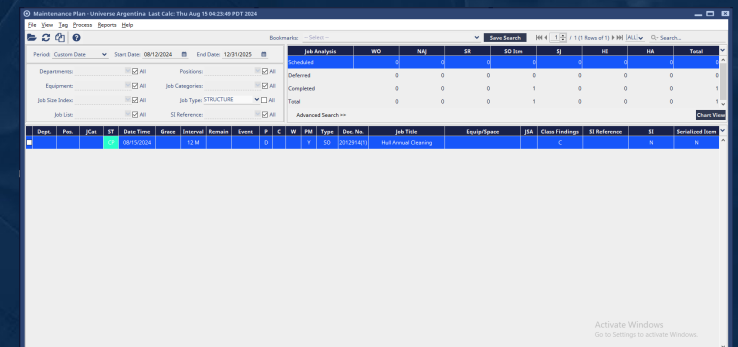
Maintenance Plan - Universe Argentina Last Calc: Thu Aug 15 04:23:49 PDT 2024

File View Tag Process Reports Help

Bookmarks: --Select-- Save Search 1 / 1 (1 Rows of 1) ALL Search...

Period: Custom Date Start Date: 08/12/2024 End Date: 12/31/2025

Departments: All Positions: All
Equipment: All Job Categories: All
Job Size Index: All Job Type: STRUCTURE All
Job List: All SI Reference: All

| Job Analysis | WO | NAJ | SR | SO Itm | SJ | HI | HA | Total |
|---|---|---|---|---|---|---|---|---|
| Scheduled | 0 | 0 | 0 | 0 | 0 | 0 | 0 | 0 |
| Deferred | 0 | 0 | 0 | 0 | 0 | 0 | 0 | 0 |
| Completed | 0 | 0 | 0 | 1 | 0 | 0 | 0 | 1 |
| Total | 0 | 0 | 0 | 1 | 0 | 0 | 0 | 1 |

Advanced Search >> Chart View

| Dept. | Pos. | JCat | ST | Date Time | Grace | Interval | Remain | Event | P | C | W | PM | Type | Doc. No. | Job Title | Equip/Space | JSA | Class Findings | SI Reference | SI | Serialized Item |
|---|---|---|---|---|---|---|---|---|---|---|---|---|---|---|---|---|---|---|---|---|---|
| | | | CP | 08/15/2024 | | 12 M | | | 0 | | | Y | SO | 20128140(1) | Hull Annual Cleaning | | | C | | N | N |

Activate Windows
Go to Settings to activate Windows.